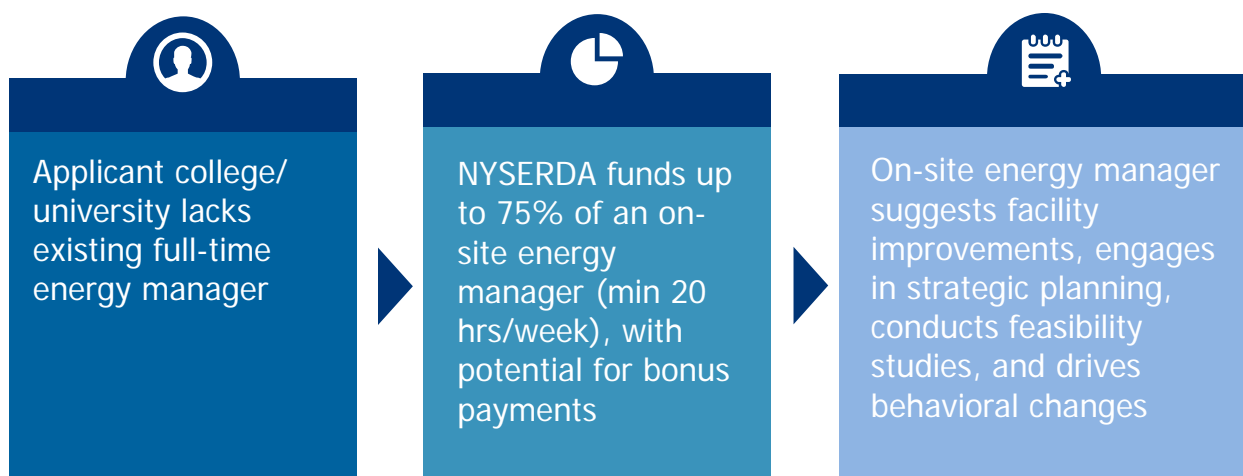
Applicant college/ university lacks existing full-time energy manager

NYSERDA funds up to 75% of an on-site energy manager (min 20 hrs/week), with potential for bonus payments

On-site energy manager suggests facility improvements, engages in strategic planning, conducts feasibility studies, and drives behavioral changes